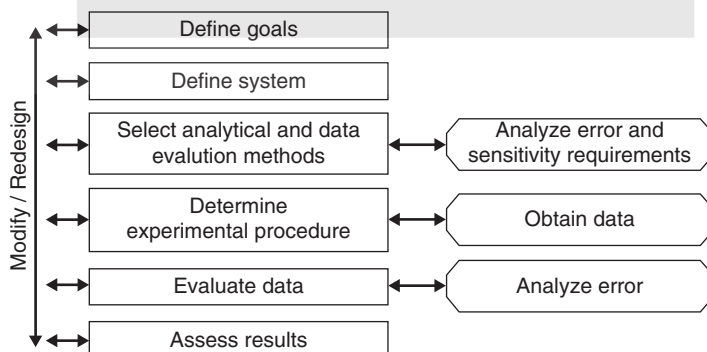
Modify / Redesign

Define goals

Define system

Select analytical and data evalution methods

Analyze error and sensitivity requirements

Determine experimental procedure

Obtain data

Evaluate data

Analyze error

Assess results